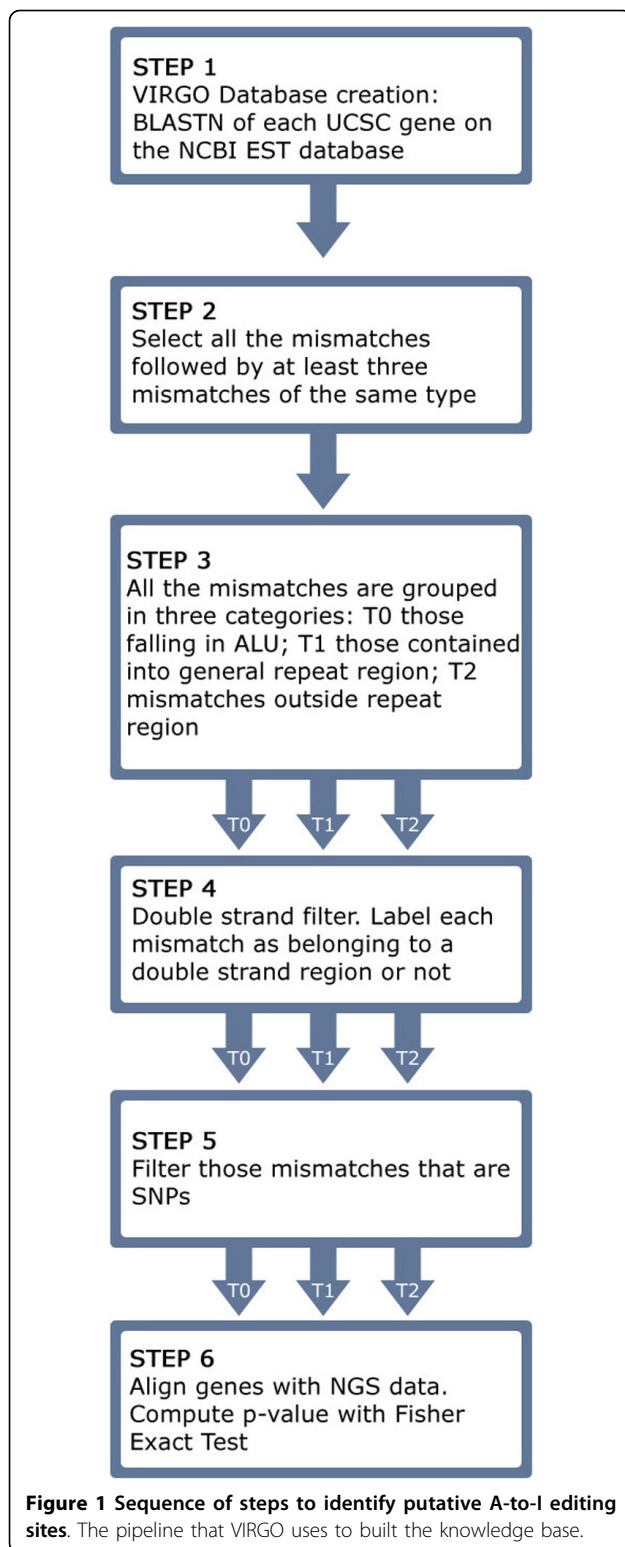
STEP 1
VIRGO Database creation: BLASTN of each UCSC gene on the NCBI EST database

STEP 2
Select all the mismatches followed by at least three mismatches of the same type

STEP 3
All the mismatches are grouped in three categories: T0 those falling in ALU; T1 those contained into general repeat region; T2 mismatches outside repeat region

T0 T1 T2

STEP 4
Double strand filter. Label each mismatch as belonging to a double strand region or not

T0 T1 T2

STEP 5
Filter those mismatches that are SNPs

T0 T1 T2

STEP 6
Align genes with NGS data. Compute p-value with Fisher Exact Test

**Figure 1 Sequence of steps to identify putative A-to-I editing sites**. The pipeline that VIRGO uses to built the knowledge base.